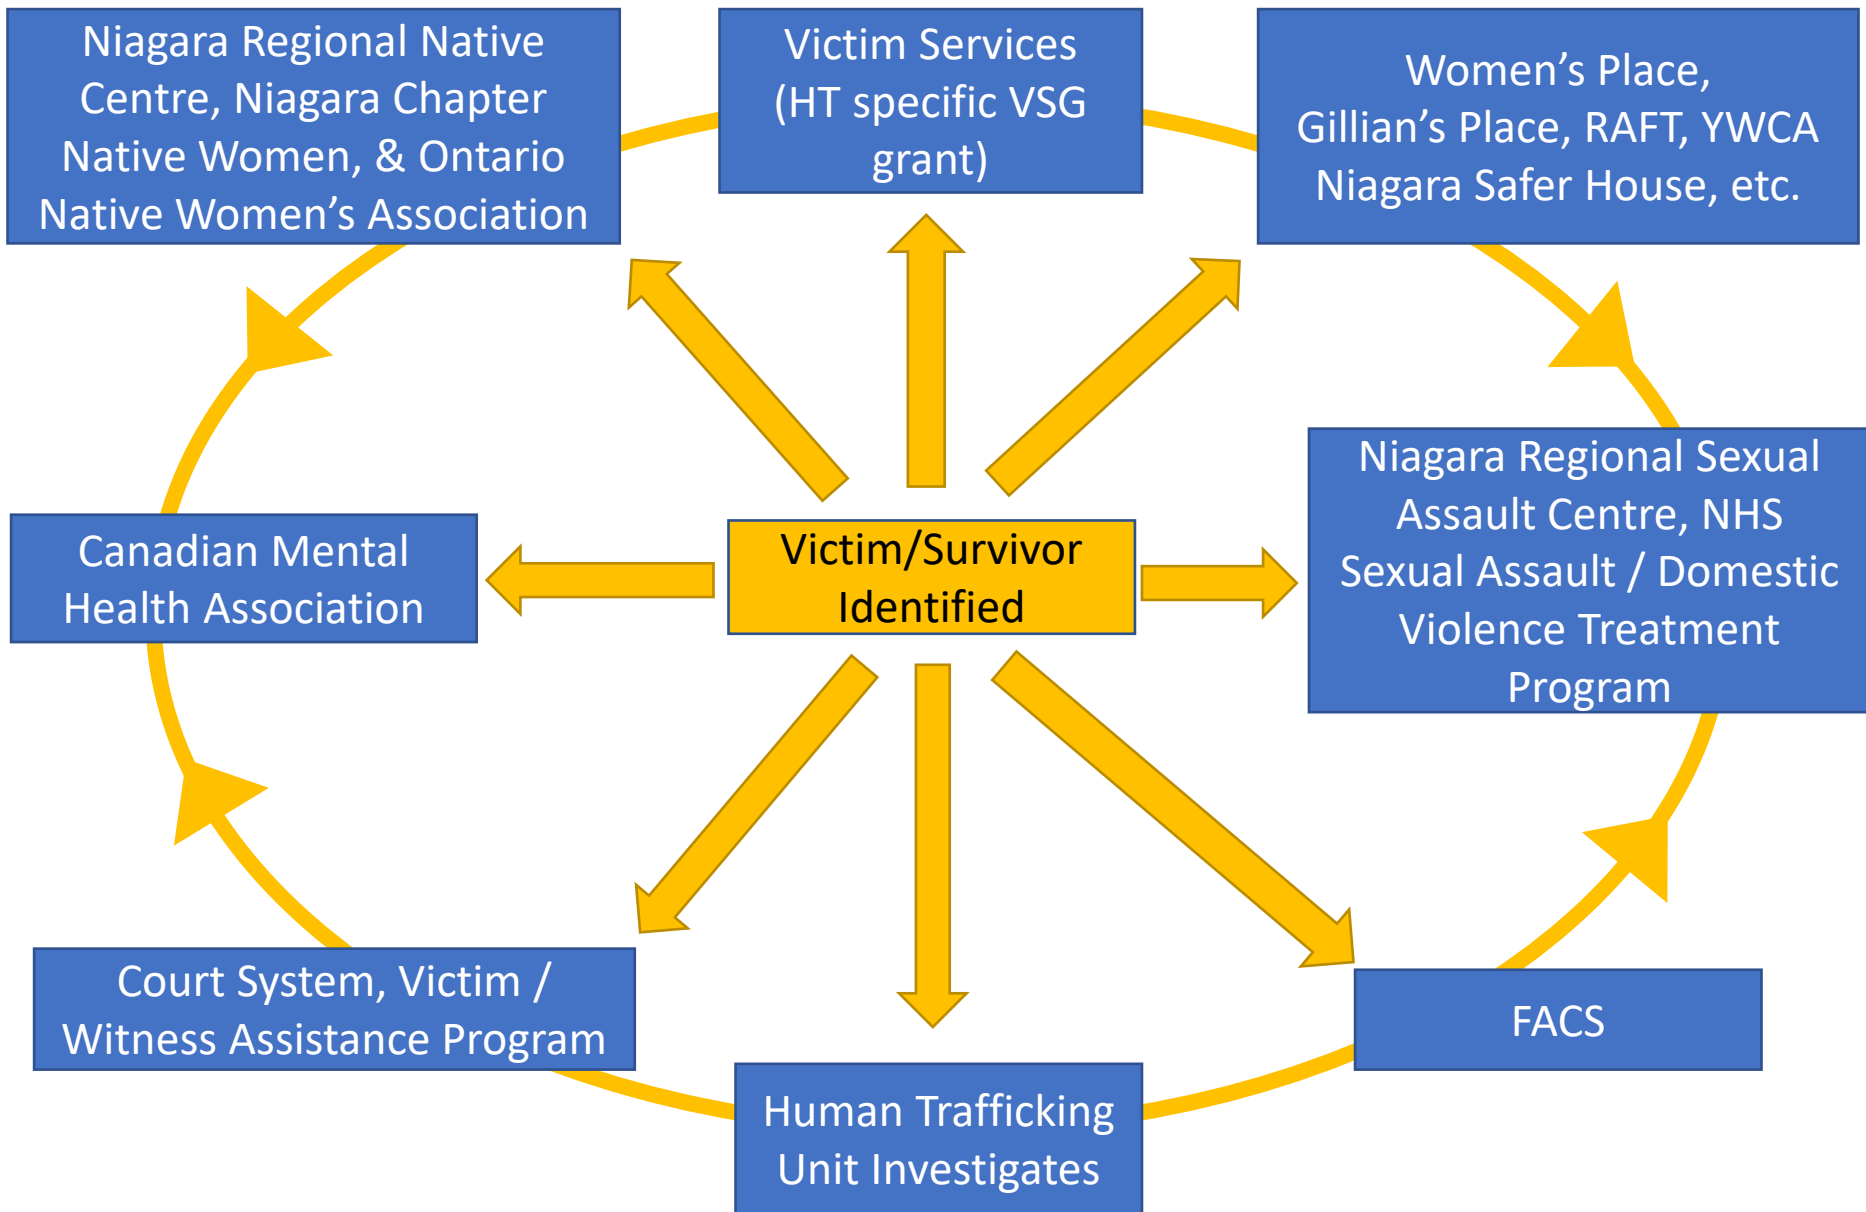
Niagara Regional Native Centre, Niagara Chapter Native Women, & Ontario Native Women's Association

Victim Services (HT specific VSG grant)

Women's Place, Gillian's Place, RAFT, YWCA Niagara Safer House, etc.

Canadian Mental Health Association

Victim/Survivor Identified

Niagara Regional Sexual Assault Centre, NHS Sexual Assault / Domestic Violence Treatment Program

Court System, Victim / Witness Assistance Program

Human Trafficking Unit Investigates

FACS